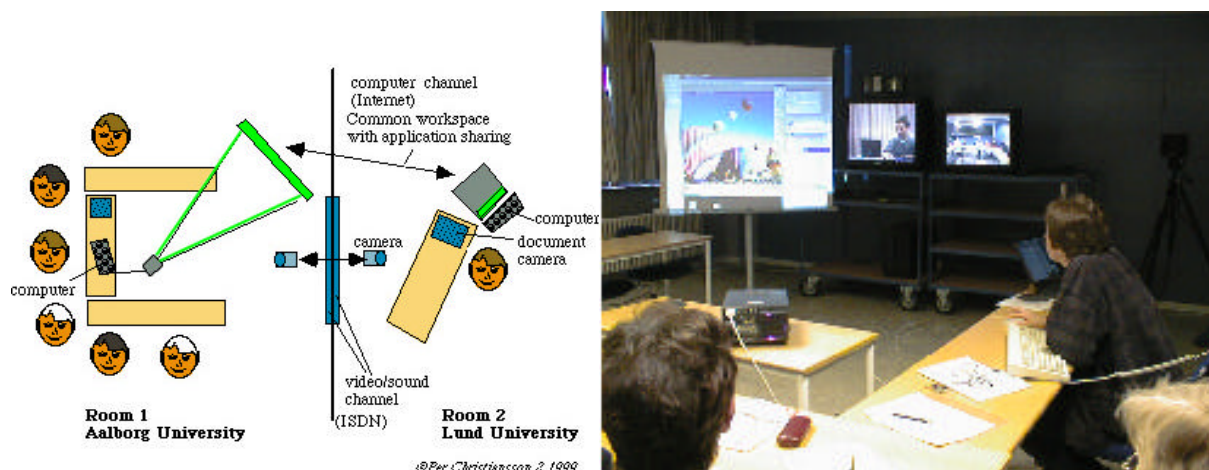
computer channel
(Internet)
Common workspace
with application sharing

computer

document
camera

camera

computer

video/sound
channel

(ISDN)

Room 1
Aalborg University

Room 2
Lund University

©Per Christiansson 2 1999